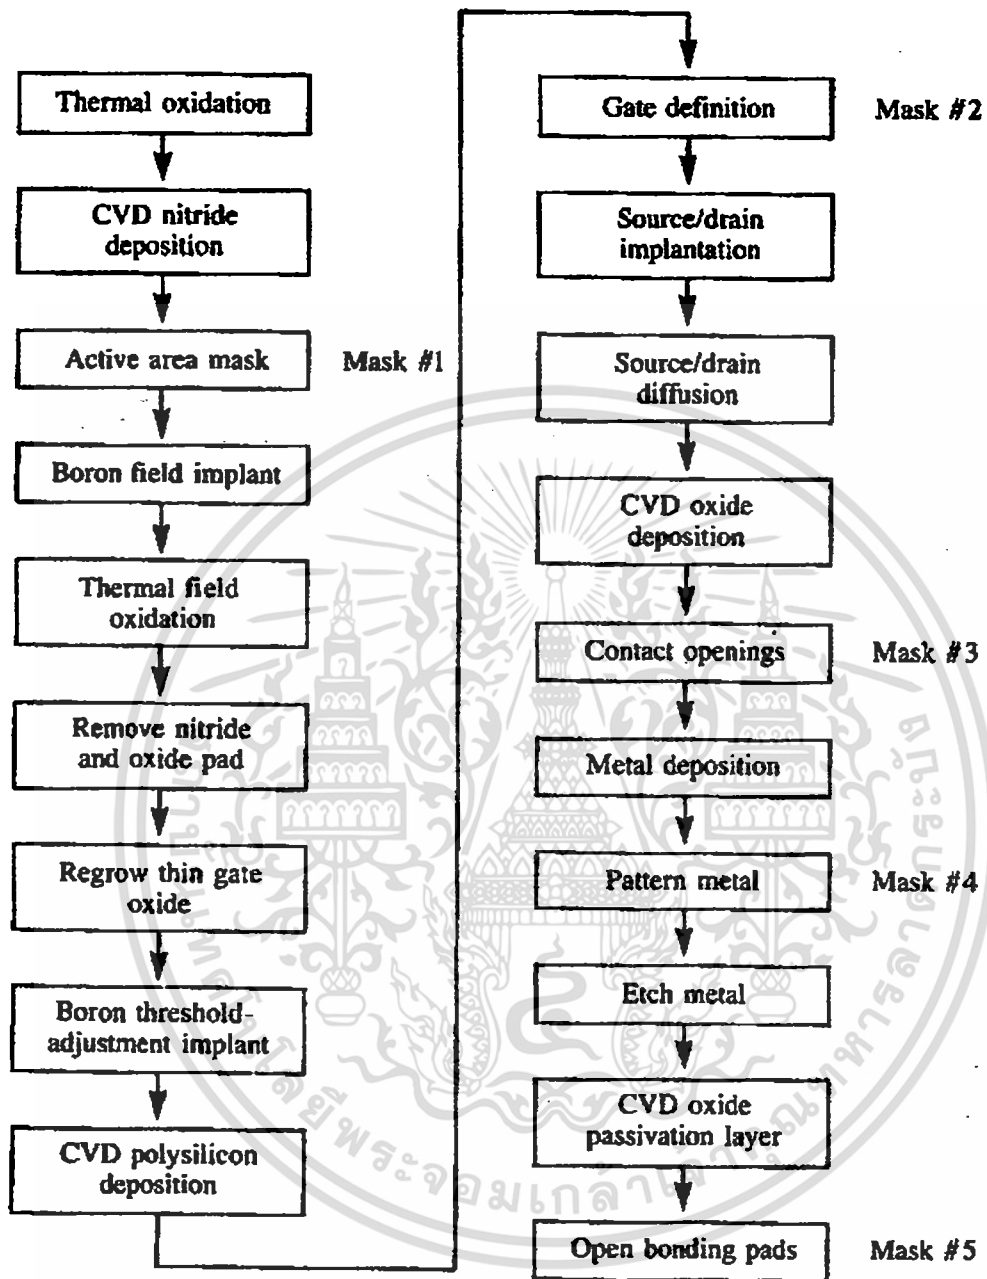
Thermal oxidation

CVD nitride deposition

Active area mask

Mask #1

Boron field implant

Thermal field oxidation

Remove nitride and oxide pad

Regrow thin gate oxide

Boron threshold-adjustment implant

CVD polysilicon deposition

Gate definition

Mask #2

Source/drain implantation

Source/drain diffusion

CVD oxide deposition

Contact openings

Mask #3

Metal deposition

Pattern metal

Mask #4

Etch metal

CVD oxide passivation layer

Open bonding pads

Mask #5